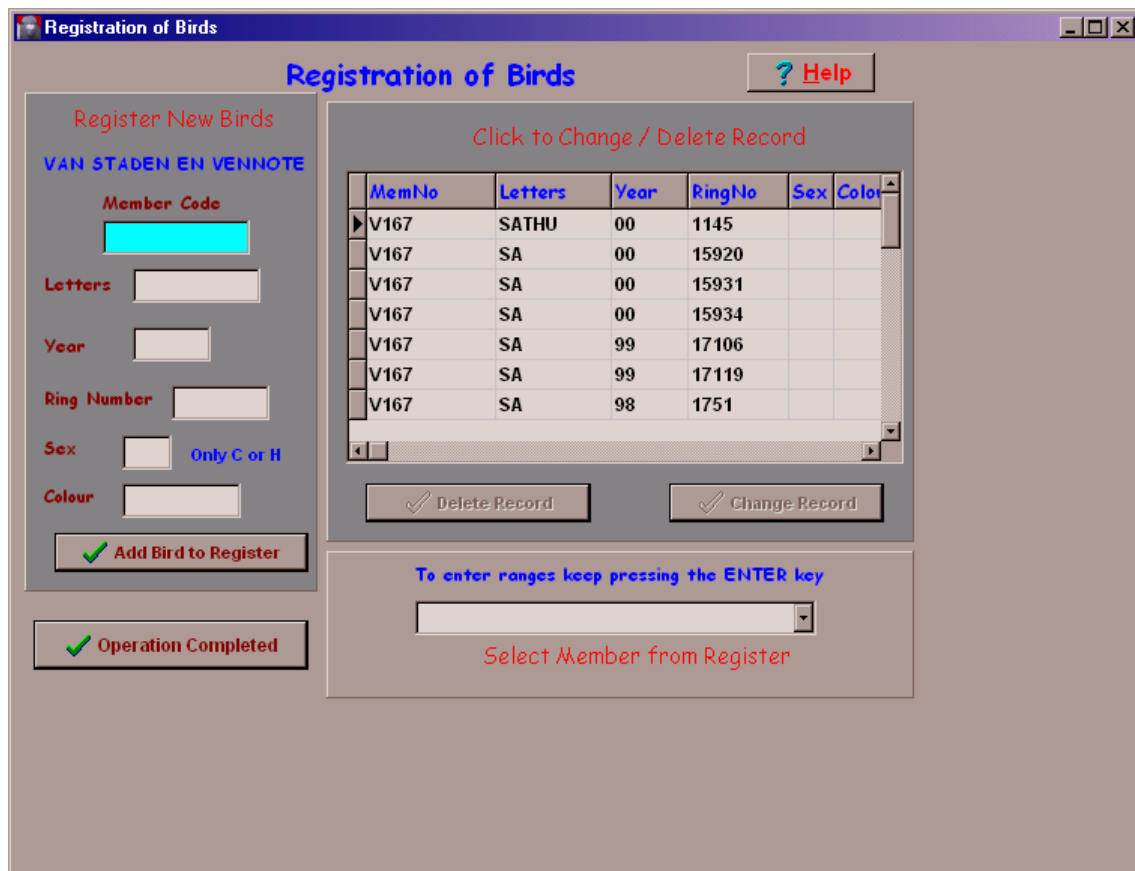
Registration of Birds

Registration of Birds

? Help

Register New Birds

VAN STADEN EN VENNOTE

Member Code

Letters

Year

Ring Number

Sex

Only C or H

Colour

Add Bird to Register

Operation Completed

Click to Change / Delete Record

| MemNo | Letters | Year | RingNo | Sex | Colo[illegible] |
|---|---|---|---|---|---|
| V167 | SATHU | 00 | 1145 | | |
| V167 | SA | 00 | 15920 | | |
| V167 | SA | 00 | 15931 | | |
| V167 | SA | 00 | 15934 | | |
| V167 | SA | 99 | 17106 | | |
| V167 | SA | 99 | 17119 | | |
| V167 | SA | 98 | 1751 | | |

Delete Record

Change Record

To enter ranges keep pressing the ENTER key

Select Member from Register